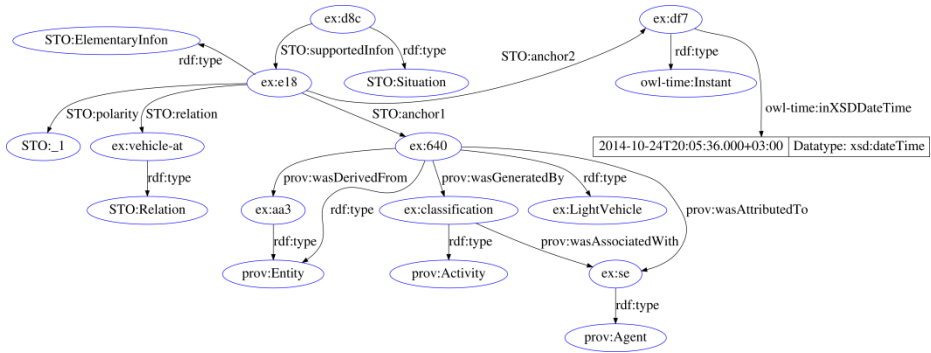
ex:d8c

STO:ElementaryInfon

STO:supportedInfon

rdf:type

ex:df7

rdf:type

STO:anchor2

rdf:type

ex:e18

STO:Situation

owl-time:Instant

STO:polarity

STO:relation

STO:anchor1

owl-time:inXSDDateTime

STO:_1

ex:vehicle-at

ex:640

| 2014-10-24T20:05:36.000+03:00 | Datatype: xsd:dateTime |
|---|---|

rdf:type

prov:wasDerivedFrom

prov:wasGeneratedBy

rdf:type

STO:Relation

ex:aa3

rdf:type

ex:classification

ex:LightVehicle

prov:wasAttributedTo

rdf:type

rdf:type

prov:wasAssociatedWith

prov:Entity

prov:Activity

ex:se

rdf:type

prov:Agent